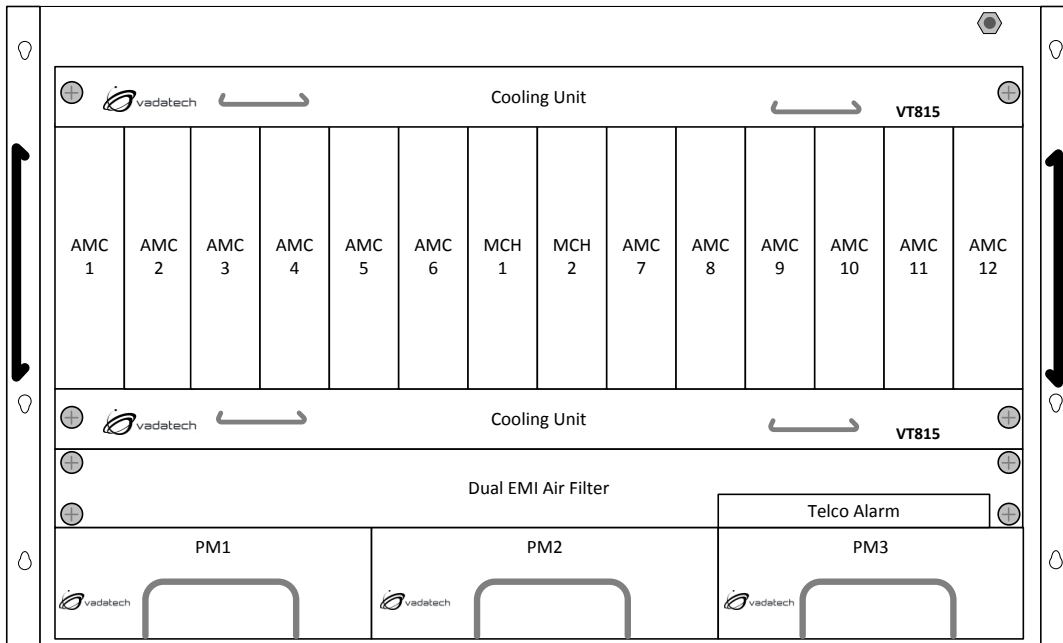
vadatech

Cooling Unit

VT815

AMC 1

AMC 2

AMC 3

AMC 4

AMC 5

AMC 6

MCH 1

MCH 2

AMC 7

AMC 8

AMC 9

AMC 10

AMC 11

AMC 12

vadatech

Cooling Unit

VT815

Dual EMI Air Filter

Telco Alarm

PM1

PM2

PM3

vadatech

vadatech

vadatech